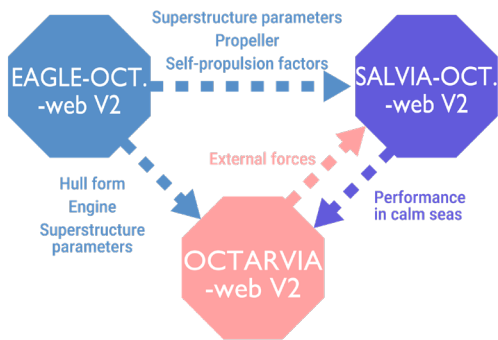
Superstructure parameters
Propeller
Self-propulsion factors

EAGLE-OCT.
-web V2

SALVIA-OCT.
-web V2

External forces

Hull form
Engine
Superstructure parameters

Performance in calm seas

OCTARVIA
-web V2